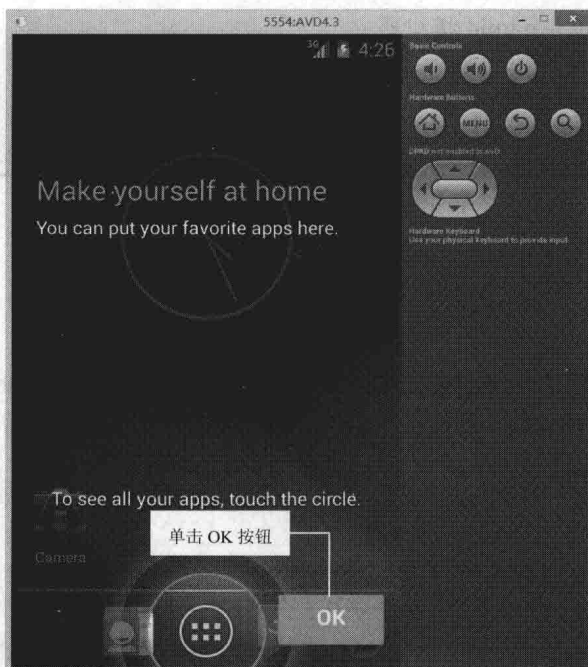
5554:AVD4.3

4:26

Basic Controls

Hardware Buttons

MENU

DPAD not enabled in AVD

Hardware Keyboard
Use your physical keyboard to provide input

Make yourself at home

You can put your favorite apps here.

To see all your apps, touch the circle.

单击 OK 按钮

Camera

OK